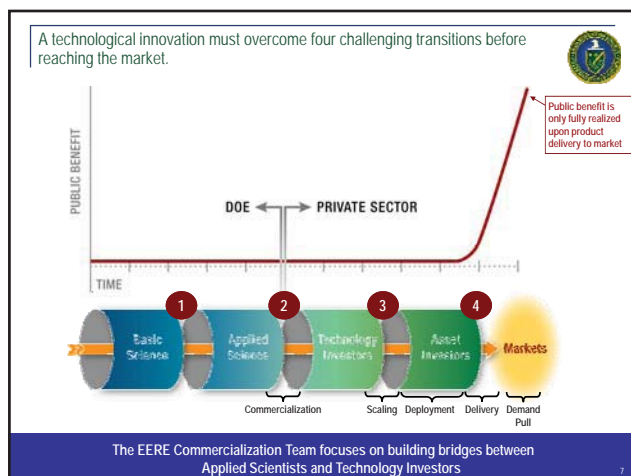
A technological innovation must overcome four challenging transitions before reaching the market.

Public benefit is only fully realized upon product delivery to market

PUBLIC BENEFIT

DOE ← → PRIVATE SECTOR

TIME

1

2

3

4

Basic Science

Applied Science

Technology Investors

Asset Investors

Markets

Commercialization

Scaling

Deployment

Delivery

Demand Pull

The EERE Commercialization Team focuses on building bridges between Applied Scientists and Technology Investors

7